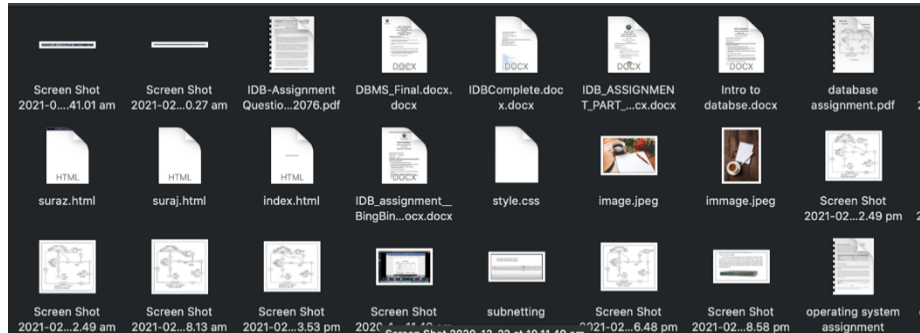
Screen Shot 2021-0....41.01 am

Screen Shot 2021-02...0.27 am

IDB-Assignment Questio...2076.pdf

DOCX
DBMS_Final.docx.docx

DOCX
IDBComplete.docx.docx

DOCX
IDB_ASSIGNMENT_PART_...cx.docx

DOCX
Intro to databse.docx

database assignment.pdf

HTML
suraz.html

HTML
suraj.html

HTML
index.html

DOCX
IDB_assignment_BingBin...ocx.docx

style.css

image.jpeg

immage.jpeg

Screen Shot 2021-02...2.49 pm

Screen Shot 2021-02...2.49 am

Screen Shot 2021-02...8.13 am

Screen Shot 2021-02...3.53 pm

Screen Shot 2020-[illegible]

Screen Shot 2020-12-22 at 10.11.49 am

subnetting

Screen Shot 2021-02...6.48 pm

Screen Shot 2021-02...8.58 pm

operating system assignment